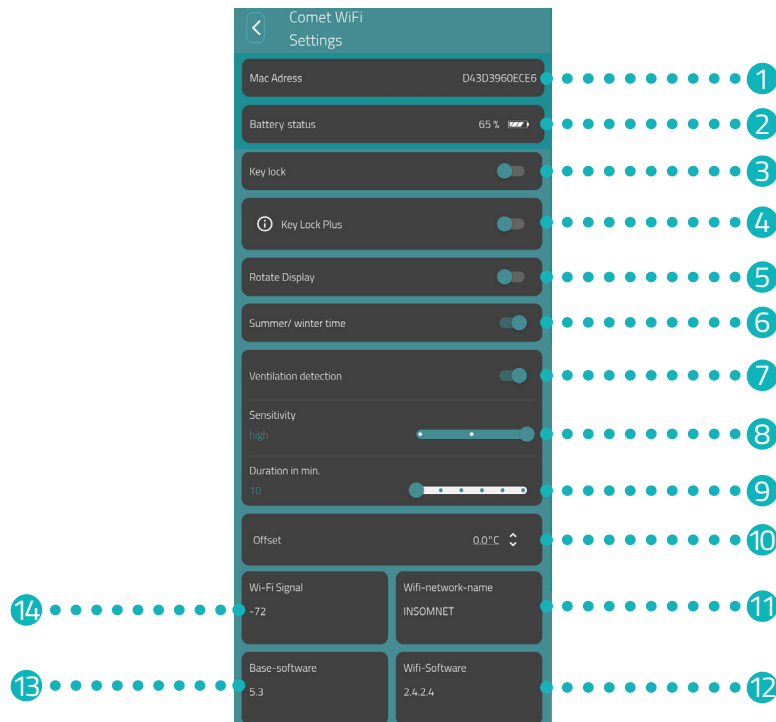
Comet WiFi
Settings

Mac Adress D43D3960ECE6

1

Battery status 65 %

2

Key lock

3

Key Lock Plus

4

Rotate Display

5

Summer/ winter time

6

Ventilation detection

7

Sensitivity
high

8

Duration in min.
10

9

Offset 0.0°C

10

Wi-Fi Signal
-72

14

Wifi-network-name
INSOMNET

11

Base-software
5.3

13

Wifi-Software
2.4.2.4

12